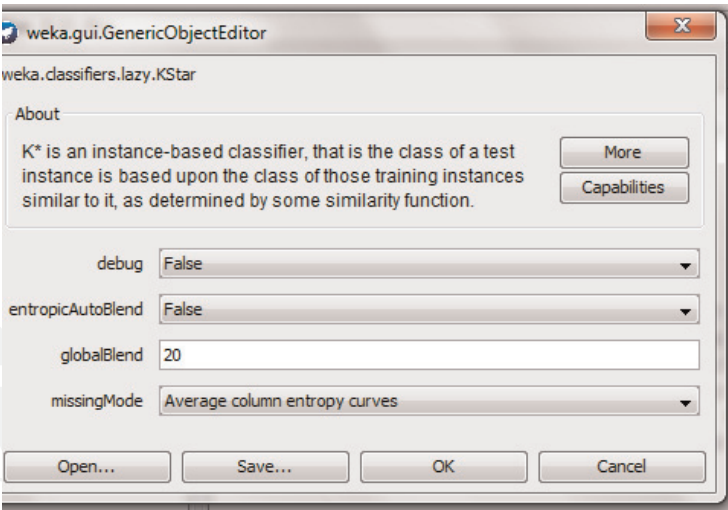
weka.gui.GenericObjectEditor

weka.classifiers.lazy.KStar

About

K* is an instance-based classifier, that is the class of a test instance is based upon the class of those training instances similar to it, as determined by some similarity function.

More

Capabilities

debug False

entropicAutoBlend False

globalBlend 20

missingMode Average column entropy curves

Open...

Save...

OK

Cancel